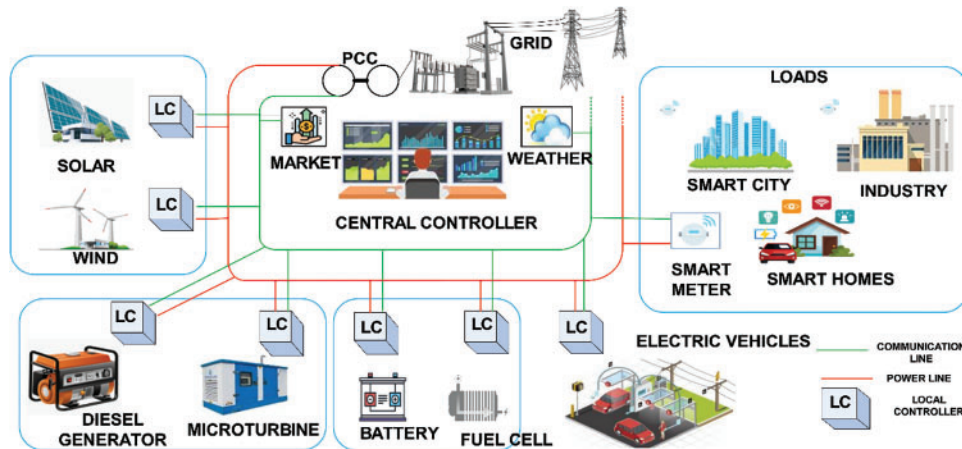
PCC
GRID
LOADS
LC
SOLAR
LC
WIND
MARKET
WEATHER
CENTRAL CONTROLLER
SMART CITY
INDUSTRY
SMART METER
SMART HOMES
LC
DIESEL GENERATOR
LC
MICROTURBINE
LC
BATTERY
LC
FUEL CELL
LC
ELECTRIC VEHICLES
COMMUNICATION LINE
POWER LINE
LC
LOCAL CONTROLLER